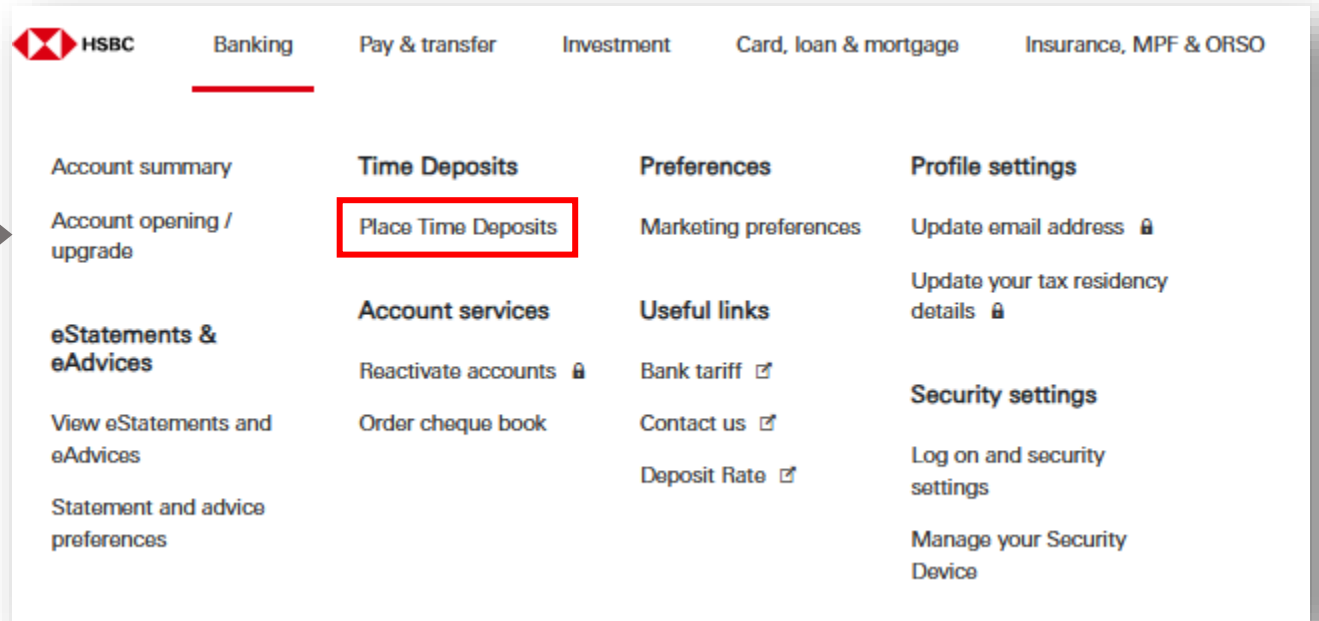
HSBC Banking Pay & transfer Investment Card, loan & mortgage Insurance, MPF & ORSO

Account summary

Account opening / upgrade

eStatements & eAdvices

View eStatements and eAdvices

Statement and advice preferences

Time Deposits

Place Time Deposits

Account services

Reactivate accounts

Order cheque book

Preferences

Marketing preferences

Useful links

Bank tariff

Contact us

Deposit Rate

Profile settings

Update email address

Update your tax residency details

Security settings

Log on and security settings

Manage your Security Device